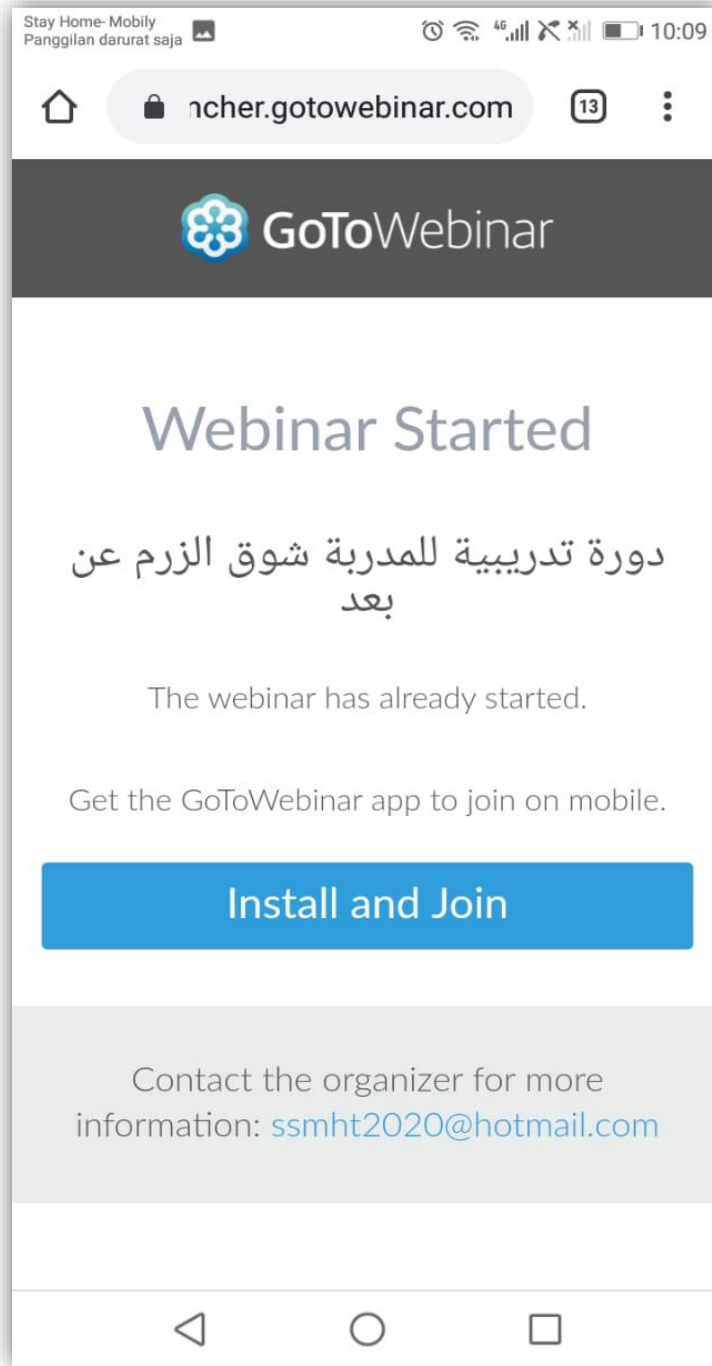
Stay Home- Mobily
Panggilan darurat saja

10:09

ncher.gotowebinar.com

13

GoToWebinar

Webinar Started

دورة تدريبية للمدربة شوق الزرم عن بعد

The webinar has already started.

Get the GoToWebinar app to join on mobile.

Install and Join

Contact the organizer for more information: ssmht2020@hotmail.com